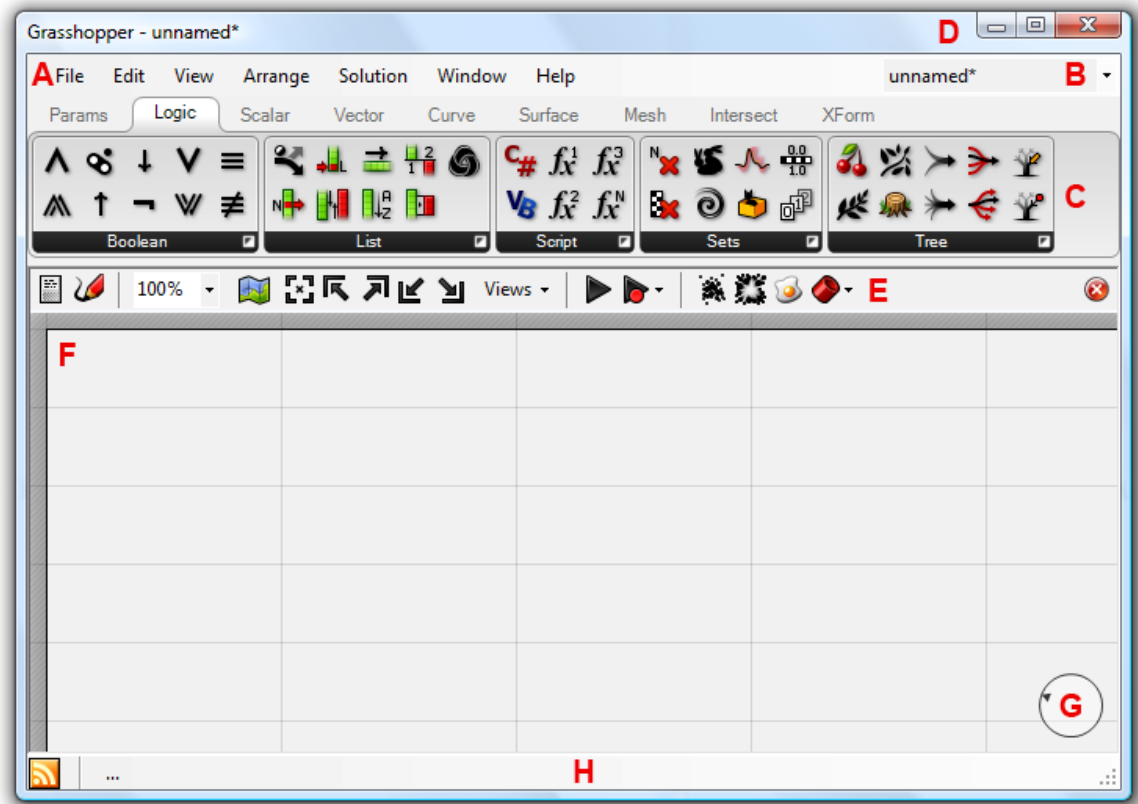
Grasshopper - unnamed*

D

A File Edit View Arrange Solution Window Help

unnamed* B

Params Logic Scalar Vector Curve Surface Mesh Intersect XForm

Boolean

List

Script

Sets

Tree

C

100%

Views

E

F

G

...

H